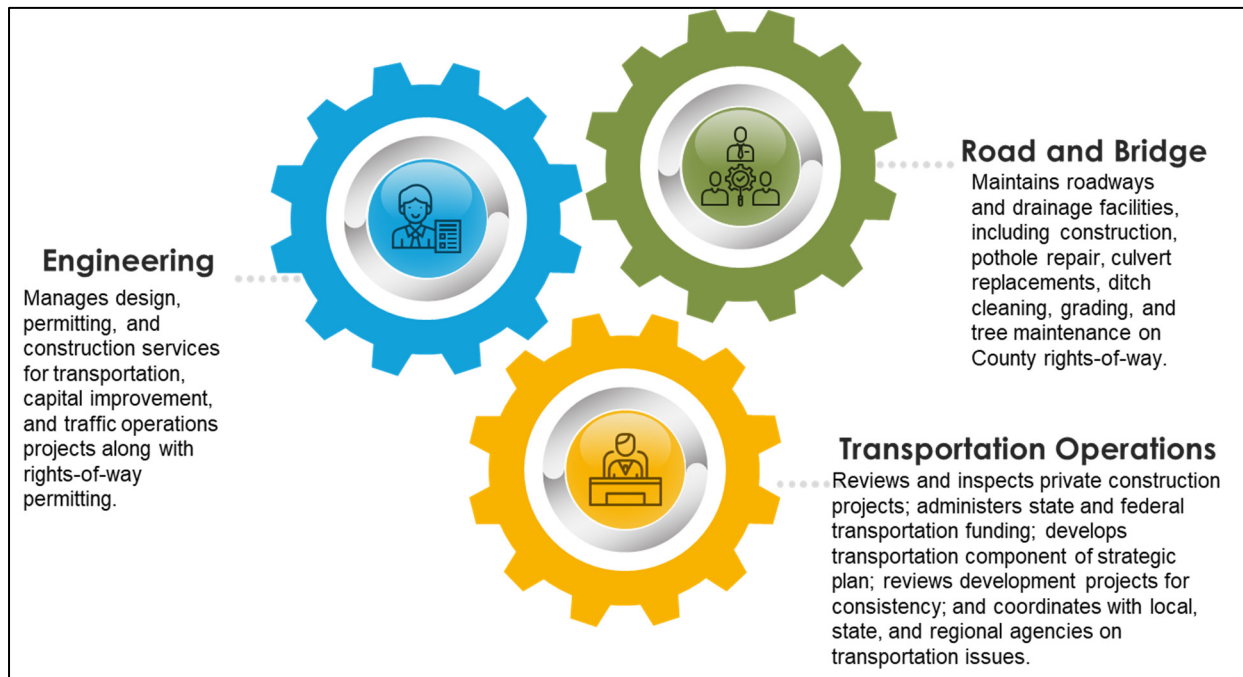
Road and Bridge
Maintains roadways and drainage facilities, including construction, pothole repair, culvert replacements, ditch cleaning, grading, and tree maintenance on County rights-of-way.

Engineering
Manages design, permitting, and construction services for transportation, capital improvement, and traffic operations projects along with rights-of-way permitting.

Transportation Operations
Reviews and inspects private construction projects; administers state and federal transportation funding; develops transportation component of strategic plan; reviews development projects for consistency; and coordinates with local, state, and regional agencies on transportation issues.